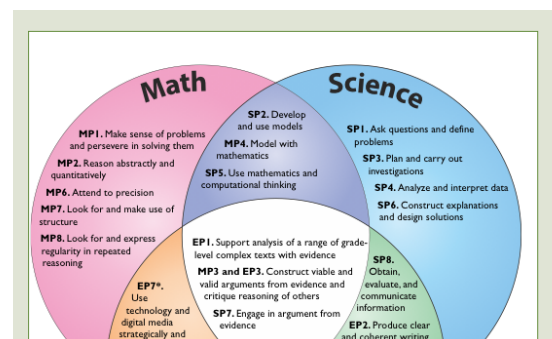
Math

Science

MP1. Make sense of problems and persevere in solving them

MP2. Reason abstractly and quantitatively

MP6. Attend to precision

MP7. Look for and make use of structure

MP8. Look for and express regularity in repeated reasoning

SP2. Develop and use models

MP4. Model with mathematics

SP5. Use mathematics and computational thinking

SP1. Ask questions and define problems

SP3. Plan and carry out investigations

SP4. Analyze and interpret data

SP6. Construct explanations and design solutions

EP1. Support analysis of a range of grade-level complex texts with evidence

MP3 and EP3. Construct viable and valid arguments from evidence and critique reasoning of others

SP7. Engage in argument from evidence

SP8. Obtain, evaluate, and communicate information

EP7*. Use technology and digital media strategically and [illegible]

EP2. Produce clear and coherent writing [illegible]